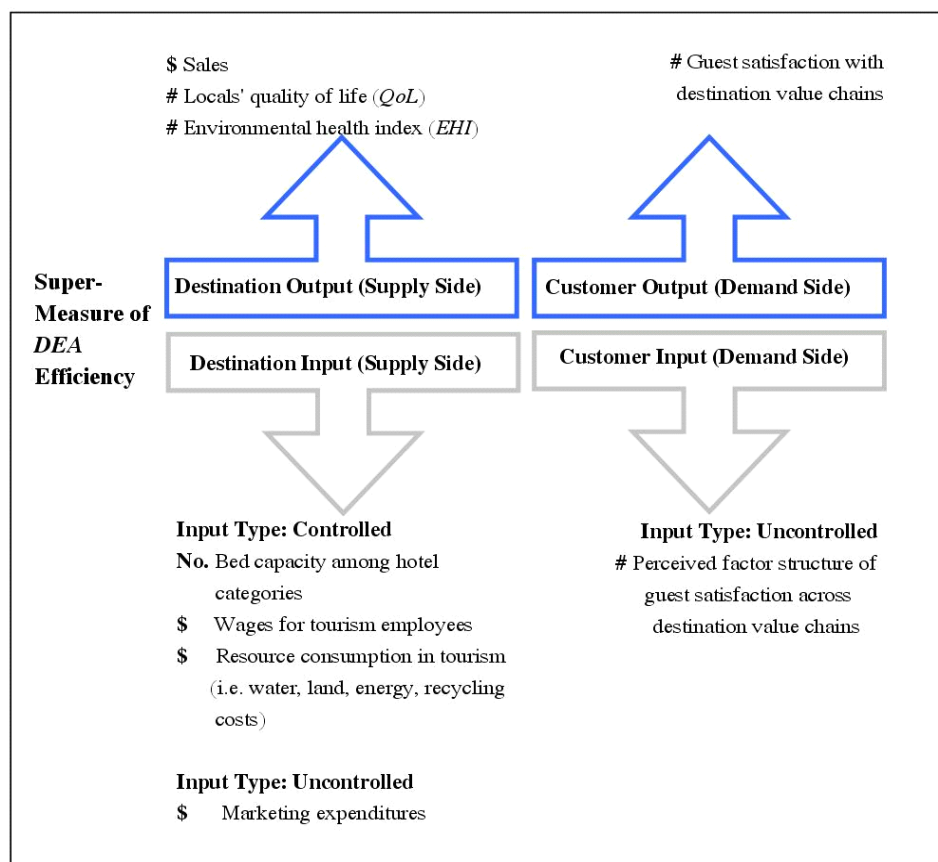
$ Sales
# Locals' quality of life (*QoL*)
# Environmental health index (*EHI*)

# Guest satisfaction with destination value chains

Super-Measure of *DEA* Efficiency

Destination Output (Supply Side)

Customer Output (Demand Side)

Destination Input (Supply Side)

Customer Input (Demand Side)

Input Type: Controlled
No. Bed capacity among hotel categories
$ Wages for tourism employees
$ Resource consumption in tourism (i.e. water, land, energy, recycling costs)

Input Type: Uncontrolled
$ Marketing expenditures

Input Type: Uncontrolled
# Perceived factor structure of guest satisfaction across destination value chains